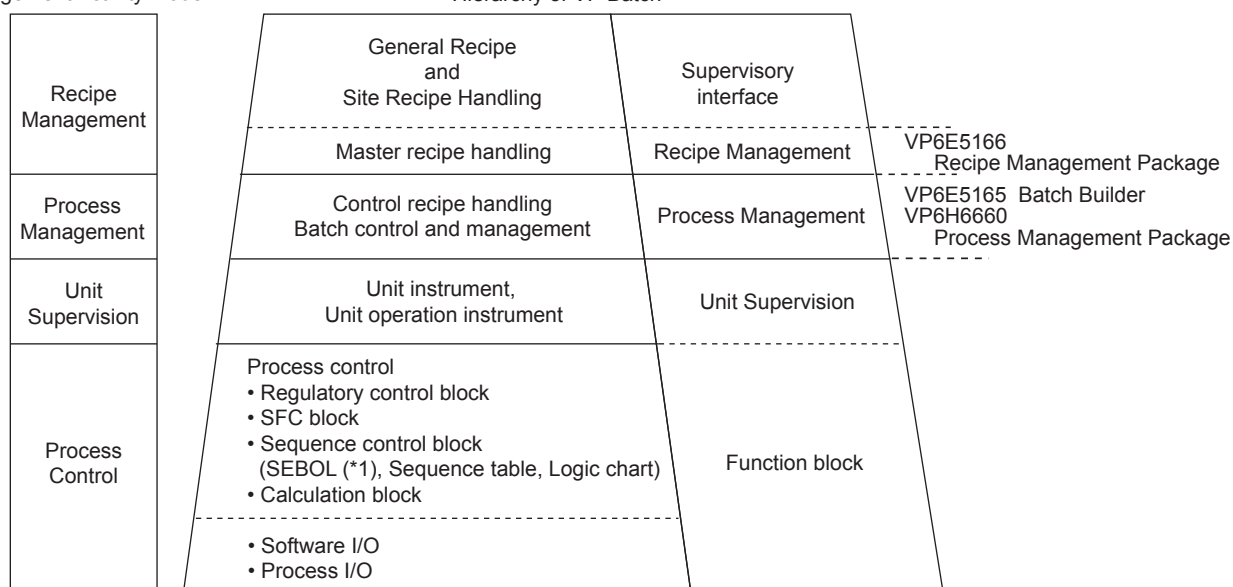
Hierarchy of VP Batch

Recipe Management

Process Management

Unit Supervision

Process Control

General Recipe and Site Recipe Handling

Supervisory interface

Master recipe handling

Recipe Management

VP6E5166 Recipe Management Package

Control recipe handling
Batch control and management

Process Management

VP6E5165 Batch Builder
VP6H6660 Process Management Package

Unit instrument,
Unit operation instrument

Unit Supervision

Process control
• Regulatory control block
• SFC block
• Sequence control block
(SEBOL (*1), Sequence table, Logic chart)
• Calculation block

• Software I/O
• Process I/O

Function block